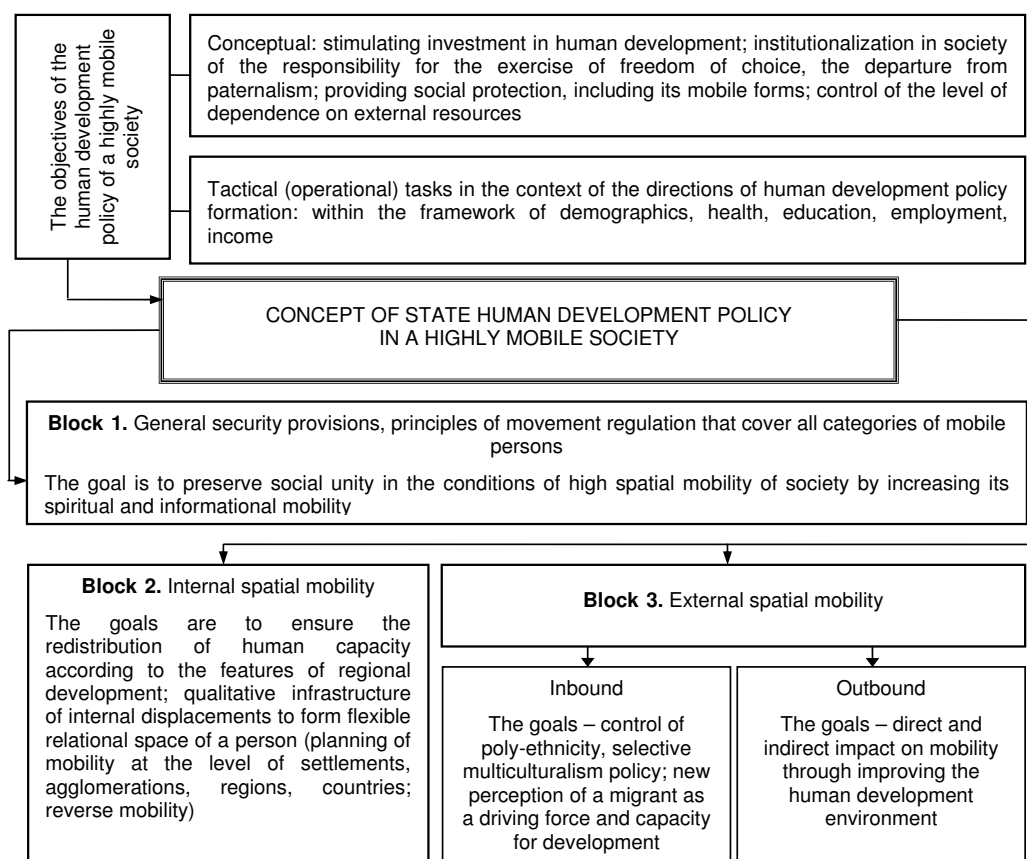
The objectives of the human development policy of a highly mobile society

Conceptual: stimulating investment in human development; institutionalization in society of the responsibility for the exercise of freedom of choice, the departure from paternalism; providing social protection, including its mobile forms; control of the level of dependence on external resources

Tactical (operational) tasks in the context of the directions of human development policy formation: within the framework of demographics, health, education, employment, income

CONCEPT OF STATE HUMAN DEVELOPMENT POLICY IN A HIGHLY MOBILE SOCIETY

**Block 1.** General security provisions, principles of movement regulation that cover all categories of mobile persons

The goal is to preserve social unity in the conditions of high spatial mobility of society by increasing its spiritual and informational mobility

**Block 2.** Internal spatial mobility

The goals are to ensure the redistribution of human capacity according to the features of regional development; qualitative infrastructure of internal displacements to form flexible relational space of a person (planning of mobility at the level of settlements, agglomerations, regions, countries; reverse mobility)

**Block 3.** External spatial mobility

Inbound

The goals – control of poly-ethnicity, selective multiculturalism policy; new perception of a migrant as a driving force and capacity for development

Outbound

The goals – direct and indirect impact on mobility through improving the human development environment